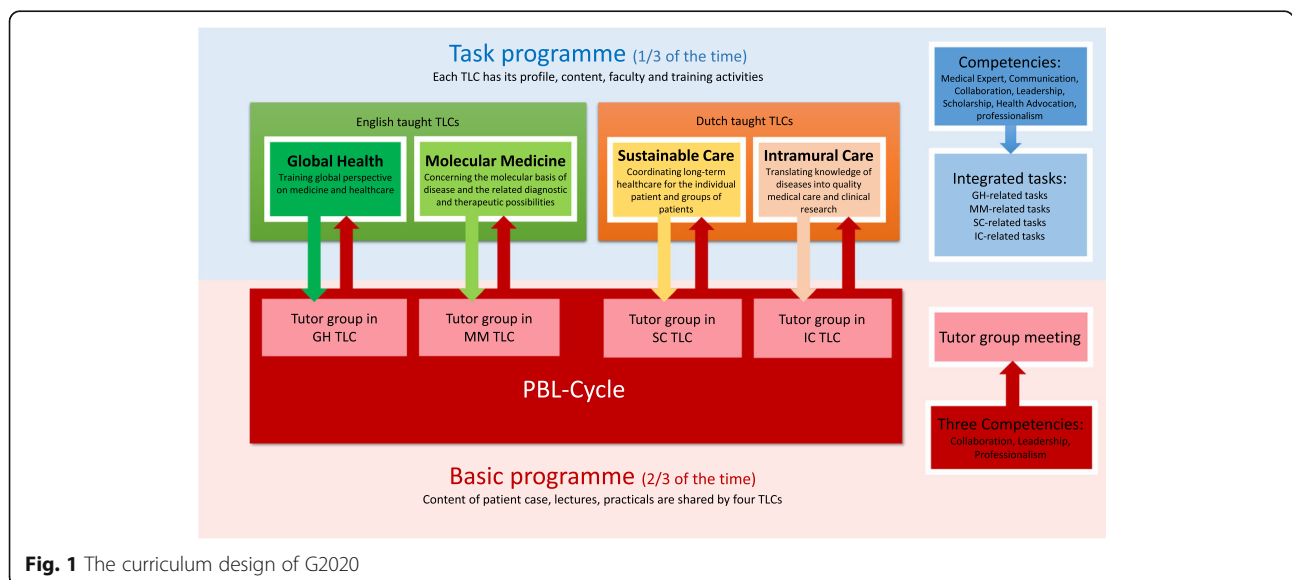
Task programme (1/3 of the time)
Each TLC has its profile, content, faculty and training activities

English taught TLCs

Global Health
Training global perspective on medicine and healthcare

Molecular Medicine
Concerning the molecular basis of disease and the related diagnostic and therapeutic possibilities

Dutch taught TLCs

Sustainable Care
Coordinating long-term healthcare for the individual patient and groups of patients

Intramural Care
Translating knowledge of diseases into quality medical care and clinical research

Competencies:
Medical Expert, Communication, Collaboration, Leadership, Scholarship, Health Advocation, professionalism

Integrated tasks:
GH-related tasks
MM-related tasks
SC-related tasks
IC-related tasks

Tutor group in GH TLC

Tutor group in MM TLC

Tutor group in SC TLC

Tutor group in IC TLC

PBL-Cycle

Tutor group meeting

Three Competencies:
Collaboration, Leadership, Professionalism

Basic programme (2/3 of the time)
Content of patient case, lectures, practicals are shared by four TLCs

Fig. 1 The curriculum design of G2020